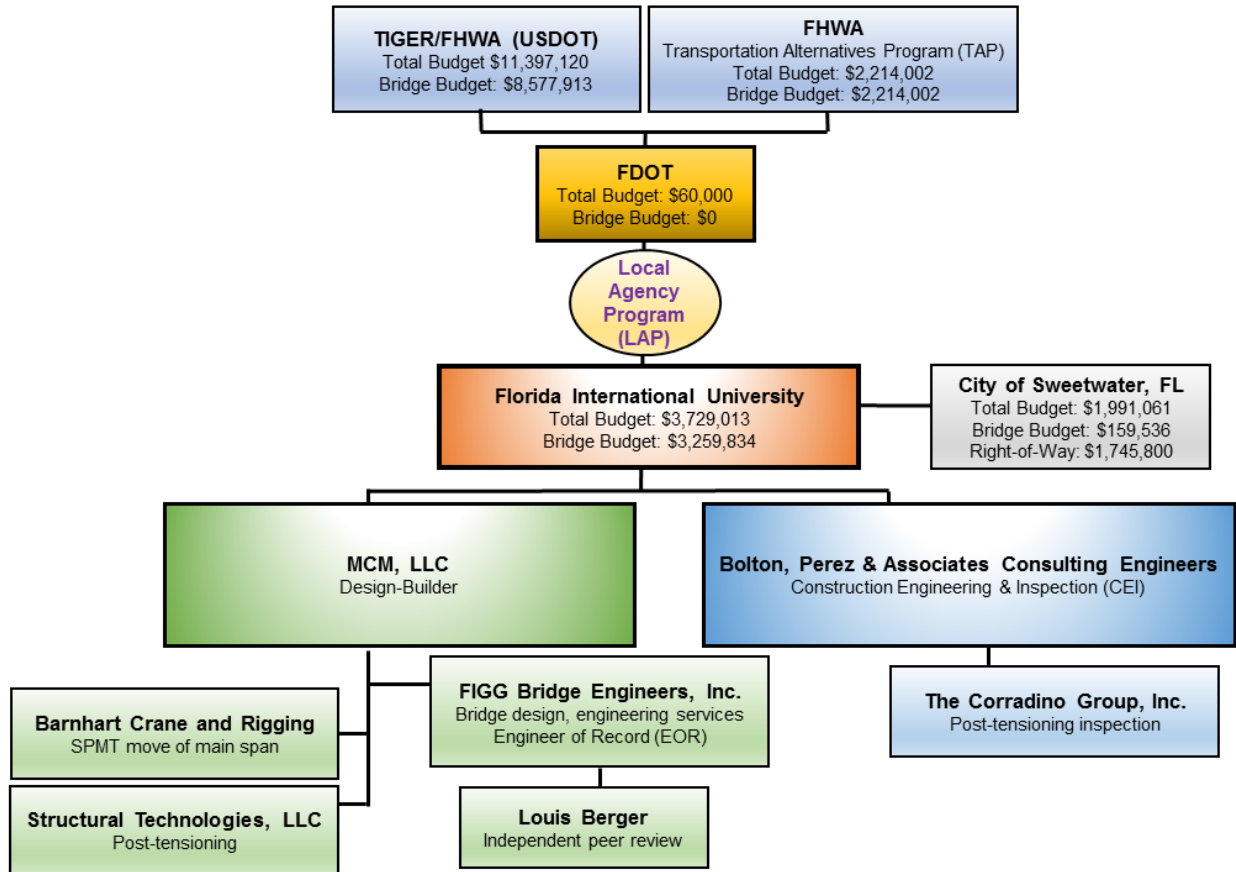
TIGER/FHWA (USDOT)
Total Budget $11,397,120
Bridge Budget: $8,577,913

FHWA
Transportation Alternatives Program (TAP)
Total Budget: $2,214,002
Bridge Budget: $2,214,002

FDOT
Total Budget: $60,000
Bridge Budget: $0

Local Agency Program (LAP)

Florida International University
Total Budget: $3,729,013
Bridge Budget: $3,259,834

City of Sweetwater, FL
Total Budget: $1,991,061
Bridge Budget: $159,536
Right-of-Way: $1,745,800

MCM, LLC
Design-Builder

Bolton, Perez & Associates Consulting Engineers
Construction Engineering & Inspection (CEI)

Barnhart Crane and Rigging
SPMT move of main span

FIGG Bridge Engineers, Inc.
Bridge design, engineering services
Engineer of Record (EOR)

The Corradino Group, Inc.
Post-tensioning inspection

Structural Technologies, LLC
Post-tensioning

Louis Berger
Independent peer review